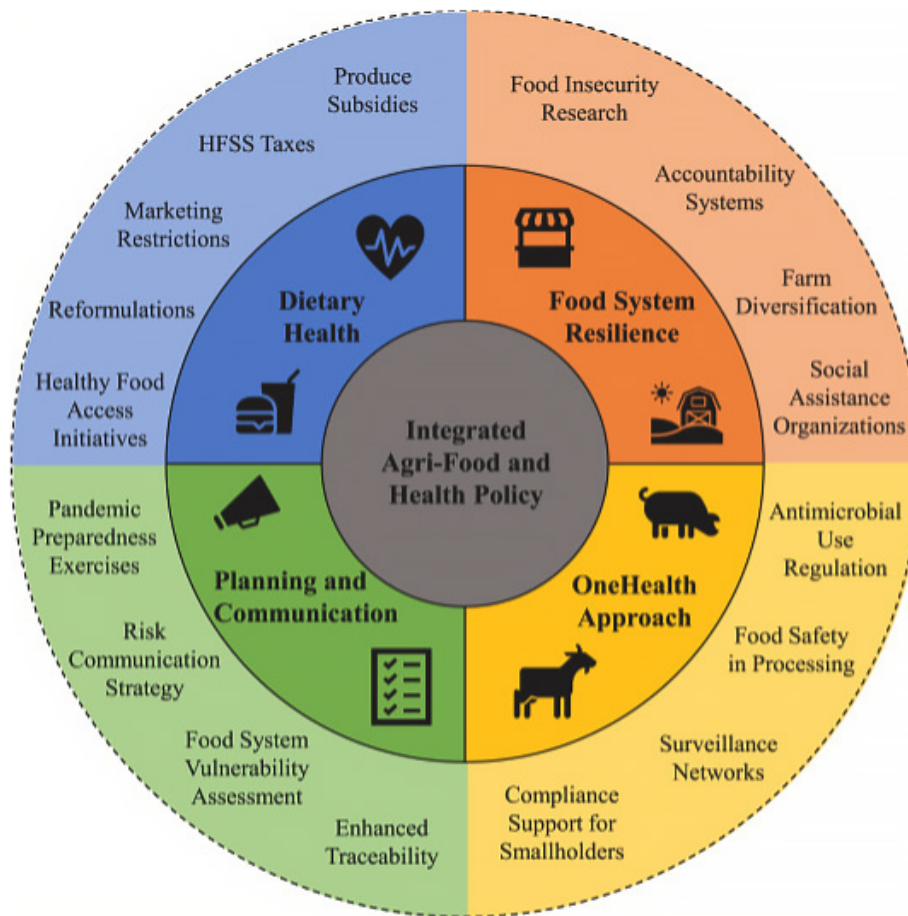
Integrated Agri-Food and Health Policy

Dietary Health

Produce Subsidies

HFSS Taxes

Marketing Restrictions

Reformulations

Healthy Food Access Initiatives

Food System Resilience

Food Insecurity Research

Accountability Systems

Farm Diversification

Social Assistance Organizations

OneHealth Approach

Antimicrobial Use Regulation

Food Safety in Processing

Surveillance Networks

Compliance Support for Smallholders

Planning and Communication

Pandemic Preparedness Exercises

Risk Communication Strategy

Food System Vulnerability Assessment

Enhanced Traceability